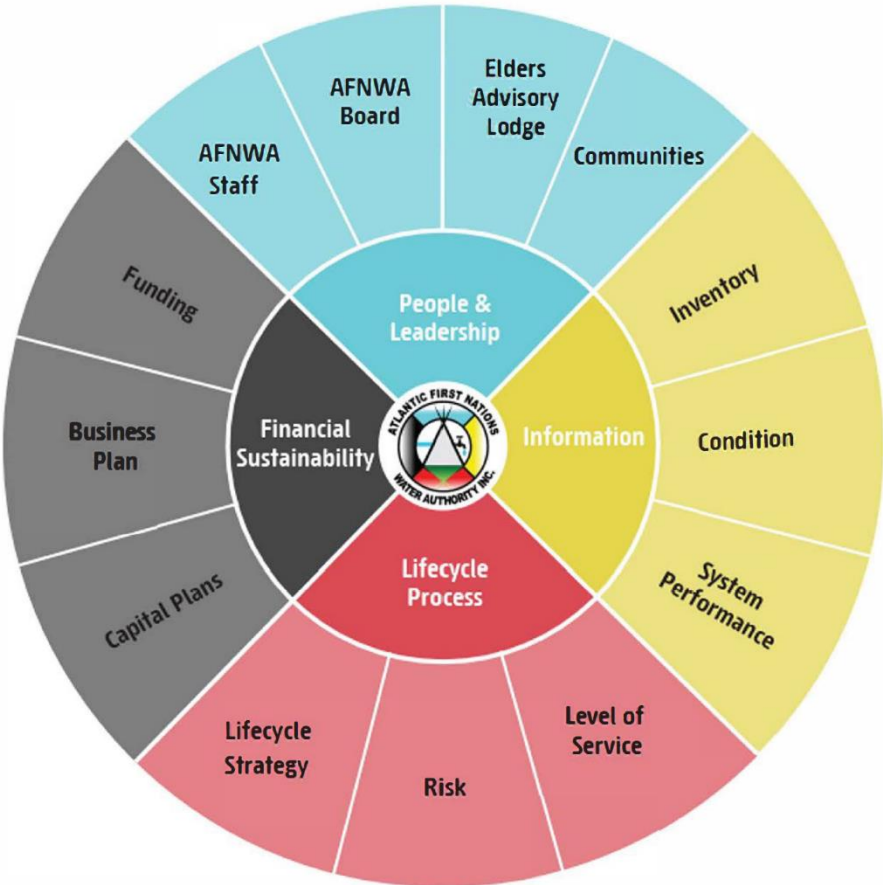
AFNWA Staff

AFNWA Board

Elders Advisory Lodge

Communities

Funding

People & Leadership

Inventory

Business Plan

Financial Sustainability

ATLANTIC FIRST NATIONS WATER AUTHORITY INC.

Information

Condition

Capital Plans

Lifecycle Process

System Performance

Lifecycle Strategy

Risk

Level of Service